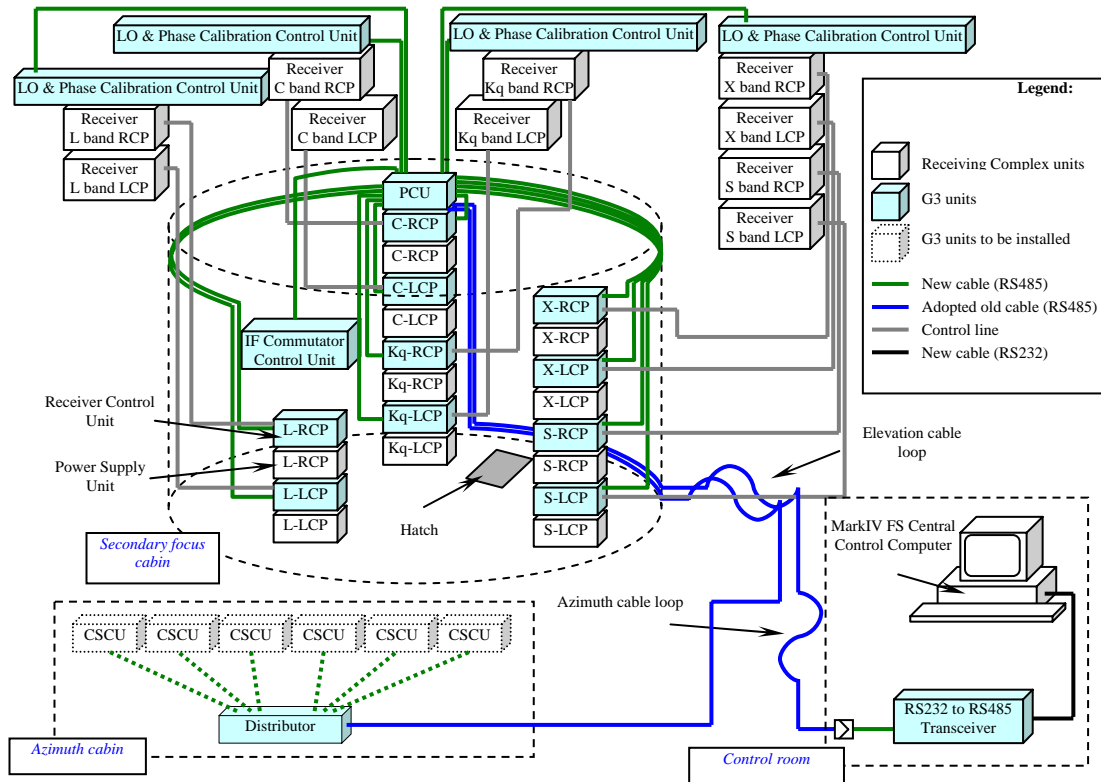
LO & Phase Calibration Control Unit
LO & Phase Calibration Control Unit
LO & Phase Calibration Control Unit
LO & Phase Calibration Control Unit

Receiver C band RCP
Receiver C band LCP
Receiver Kq band RCP
Receiver Kq band LCP
Receiver X band RCP
Receiver X band LCP
Receiver S band RCP
Receiver S band LCP
Receiver L band RCP
Receiver L band LCP

Legend:
Receiving Complex units
G3 units
G3 units to be installed
New cable (RS485)
Adopted old cable (RS485)
Control line
New cable (RS232)

PCU
C-RCP
C-RCP
C-LCP
C-LCP
Kq-RCP
Kq-RCP
Kq-LCP
Kq-LCP
X-RCP
X-RCP
X-LCP
X-LCP
S-RCP
S-RCP
S-LCP
S-LCP
L-RCP
L-RCP
L-LCP
L-LCP

IF Commutator Control Unit
Receiver Control Unit
Power Supply Unit
Hatch
Elevation cable loop
Secondary focus cabin
MarkIV FS Central Control Computer
Azimuth cable loop

CSCU
CSCU
CSCU
CSCU
CSCU
CSCU
Distributor
Azimuth cabin
RS232 to RS485 Transceiver
Control room